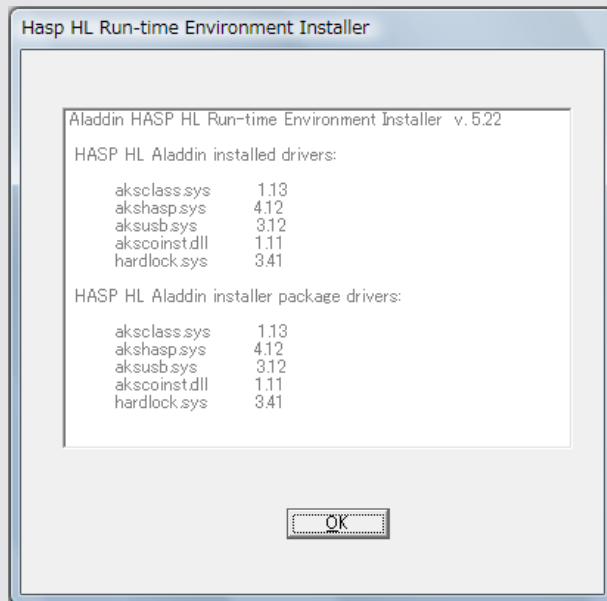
Hasp HL Run-time Environment Installer

Aladdin HASP HL Run-time Environment Installer v. 5.22

HASP HL Aladdin installed drivers:

| | |
|---|---|
| aksclass.sys | 1.13 |
| akshasp.sys | 4.12 |
| aksusb.sys | 3.12 |
| akscoinst.dll | 1.11 |
| hardlock.sys | 3.41 |

HASP HL Aladdin installer package drivers:

| | |
|---|---|
| aksclass.sys | 1.13 |
| akshasp.sys | 4.12 |
| aksusb.sys | 3.12 |
| akscoinst.dll | 1.11 |
| hardlock.sys | 3.41 |

OK